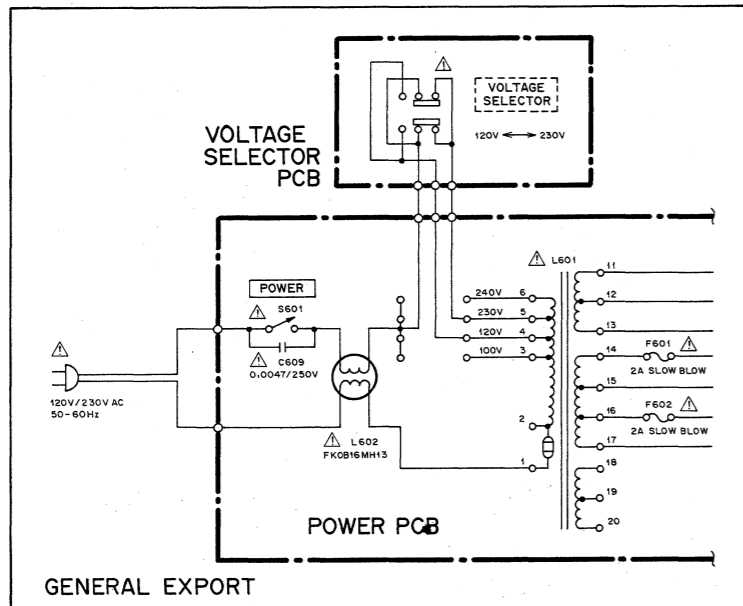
VOLTAGE SELECTOR

120V ⟷ 230V

VOLTAGE SELECTOR PCB

POWER

S601

C609
0.0047/250V

120V/230V AC
50-60Hz

L602
FK0B16MH13

L601

240V 6
230V 5
120V 4
100V 3
2
1

11
12
13
14
15
16
17
18
19
20

F601
2A SLOW BLOW

F602
2A SLOW BLOW

POWER PCB

GENERAL EXPORT